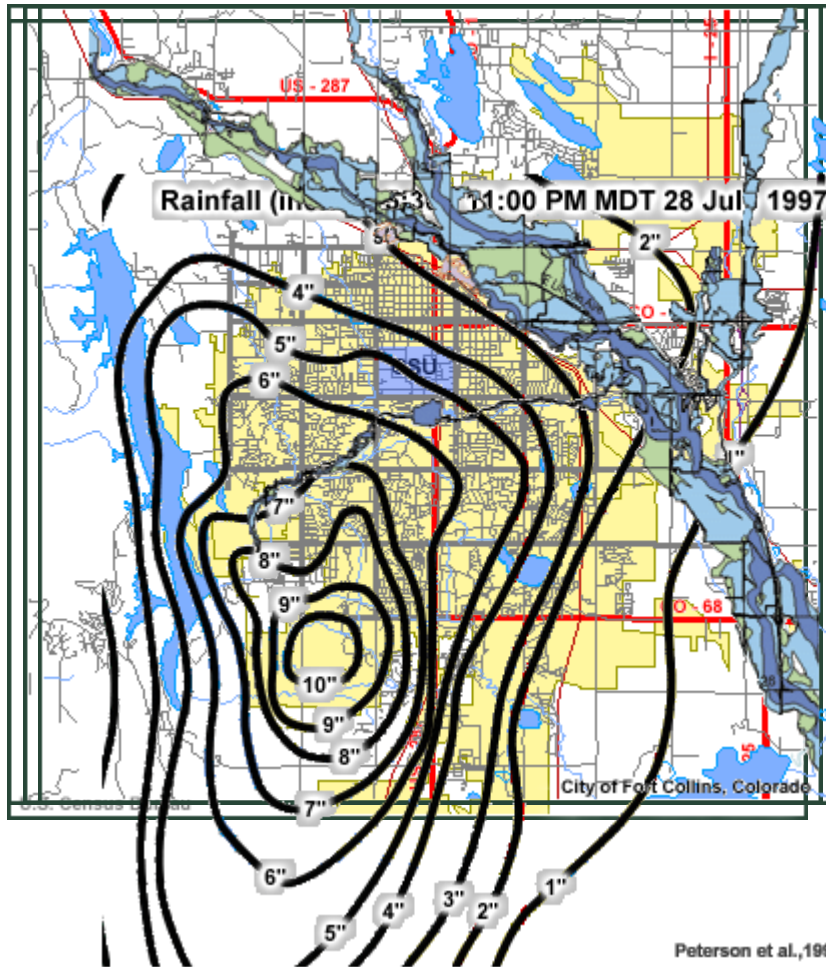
US - 287

Rainfall (in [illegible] 5:30 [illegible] 11:00 PM MDT 28 Jul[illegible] 1997

5"

2"

4"

CO - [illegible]

5"

CSU

6"

1"

7"

8"

9"

CO - 68

10"

9"

8"

City of Fort Collins, Colorado

U.S. Census Bureau

7"

6"

1"

5"

4"

3"

2"

Peterson et al.,19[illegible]